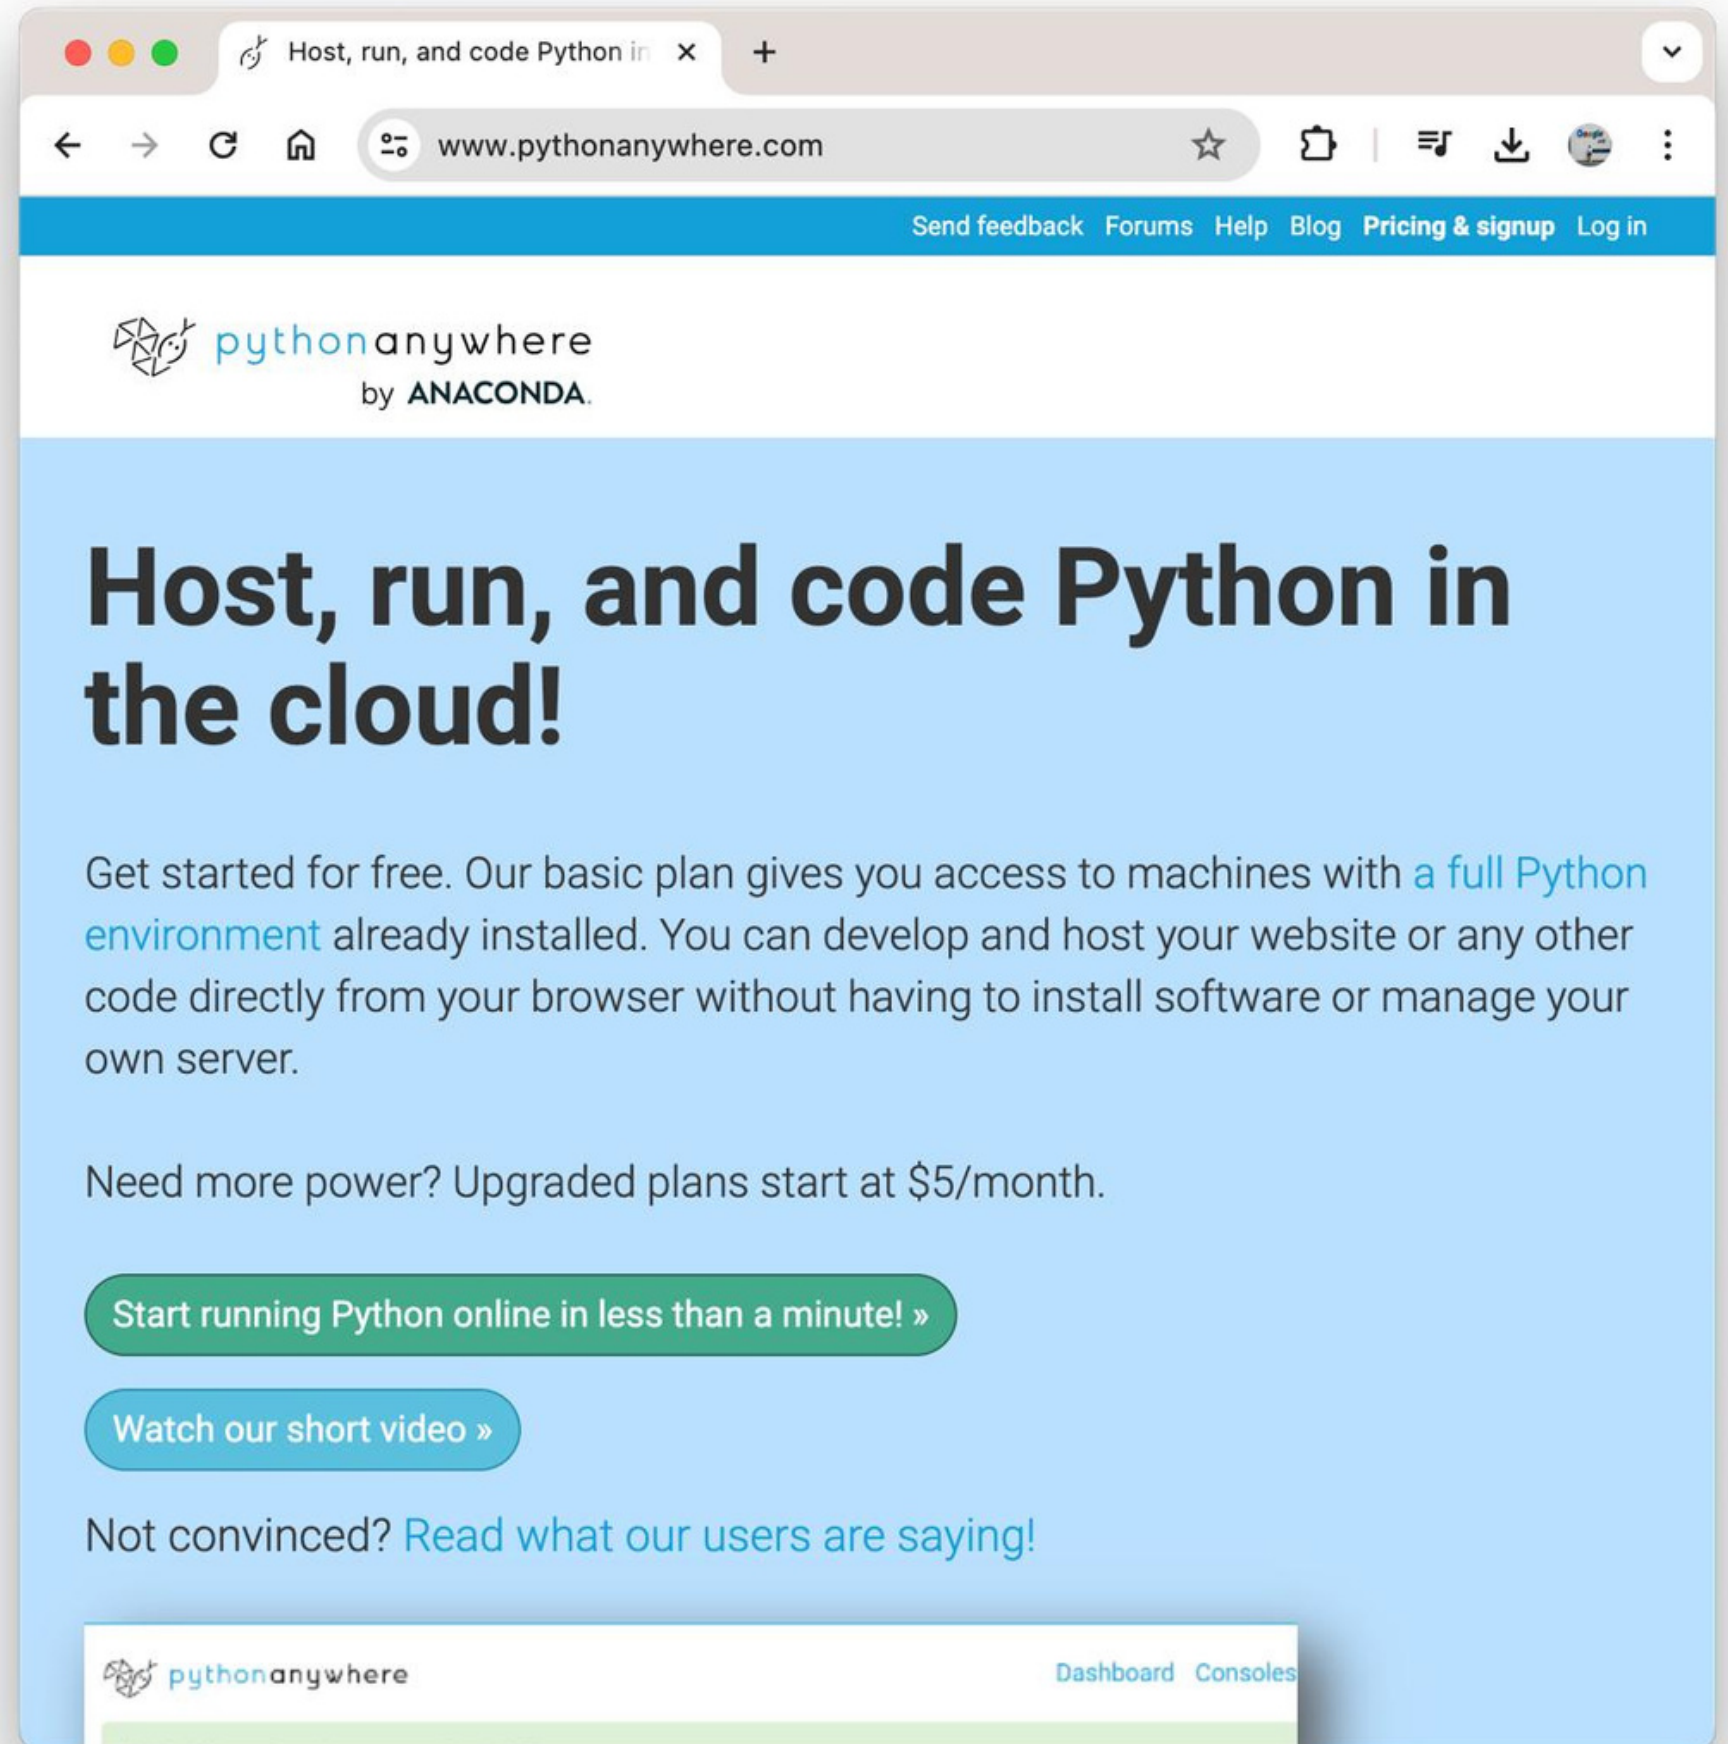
Host, run, and code Python in ×
+

www.pythonanywhere.com

Send feedback Forums Help Blog Pricing & signup Log in

pythonanywhere
by ANACONDA.

Host, run, and code Python in the cloud!

Get started for free. Our basic plan gives you access to machines with a full Python environment already installed. You can develop and host your website or any other code directly from your browser without having to install software or manage your own server.

Need more power? Upgraded plans start at $5/month.

Start running Python online in less than a minute! »

Watch our short video »

Not convinced? Read what our users are saying!

pythonanywhere
Dashboard Consoles